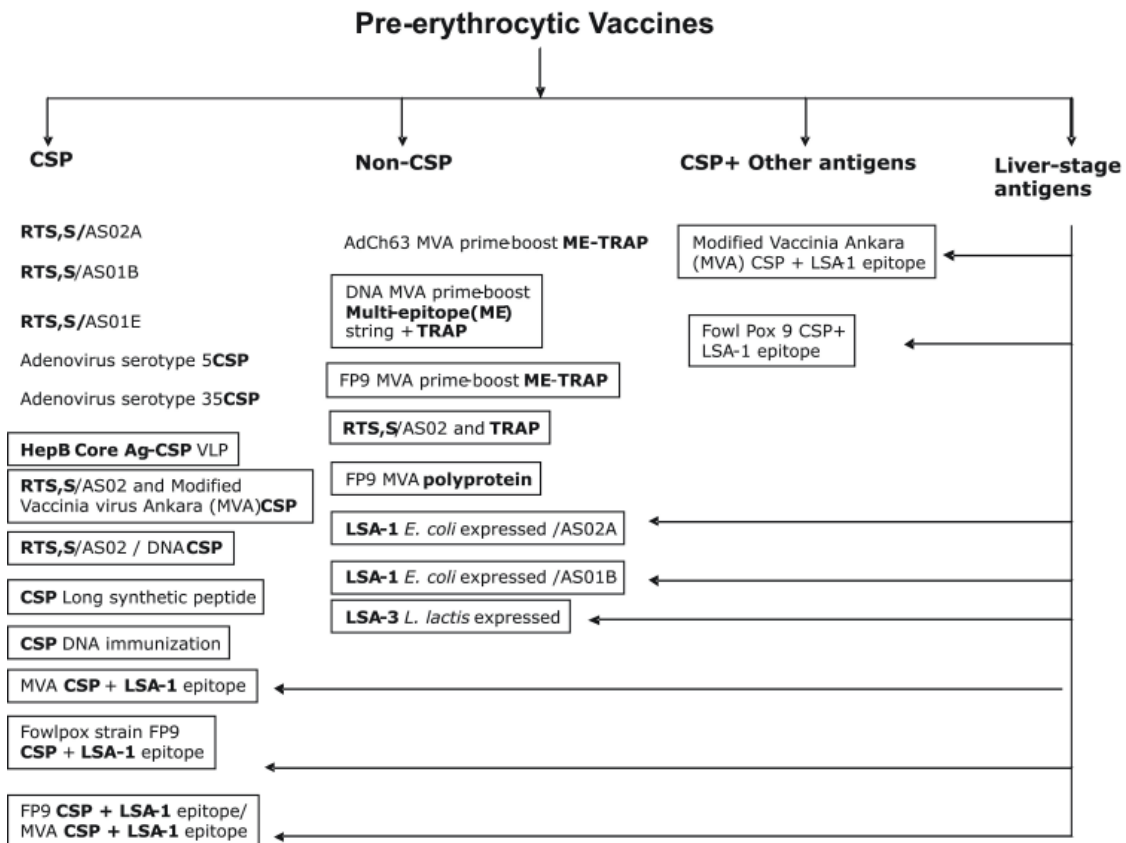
Pre-erythrocytic Vaccines

CSP

Non-CSP

CSP+ Other antigens

Liver-stage antigens

RTS,S/AS02A

RTS,S/AS01B

RTS,S/AS01E

Adenovirus serotype 5CSP

Adenovirus serotype 35CSP

HepB Core Ag-CSP VLP

RTS,S/AS02 and Modified Vaccinia virus Ankara (MVA)CSP

RTS,S/AS02 / DNA CSP

CSP Long synthetic peptide

CSP DNA immunization

MVA CSP + LSA-1 epitope

Fowlpox strain FP9 CSP + LSA-1 epitope

FP9 CSP + LSA-1 epitope/ MVA CSP + LSA-1 epitope

AdCh63 MVA prime-boost ME-TRAP

DNA MVA prime-boost Multi-epitope(ME) string + TRAP

FP9 MVA prime-boost ME-TRAP

RTS,S/AS02 and TRAP

FP9 MVA polyprotein

LSA-1 E. coli expressed /AS02A

LSA-1 E. coli expressed /AS01B

LSA-3 L. lactis expressed

Modified Vaccinia Ankara (MVA) CSP + LSA-1 epitope

Fowl Pox 9 CSP+ LSA-1 epitope